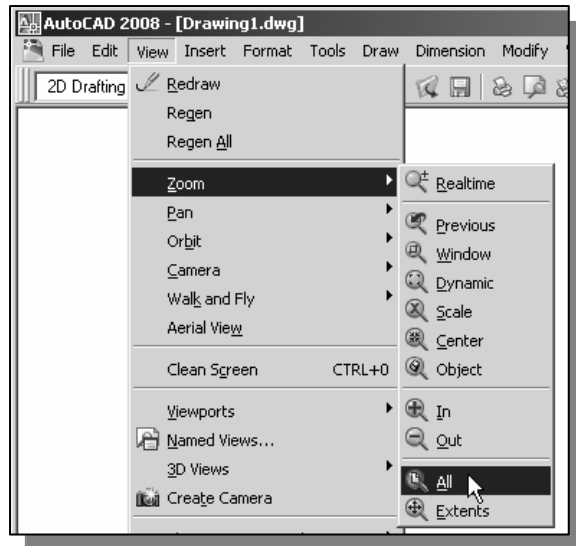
AutoCAD 2008 - [Drawing1.dwg]

File Edit View Insert Format Tools Draw Dimension Modify

2D Drafting

Redraw
Regen
Regen All
Zoom
Pan
Orbit
Camera
Walk and Fly
Aerial View
Clean Screen CTRL+0
Viewports
Named Views...
3D Views
Create Camera

Realtime
Previous
Window
Dynamic
Scale
Center
Object
In
Out
All
Extents